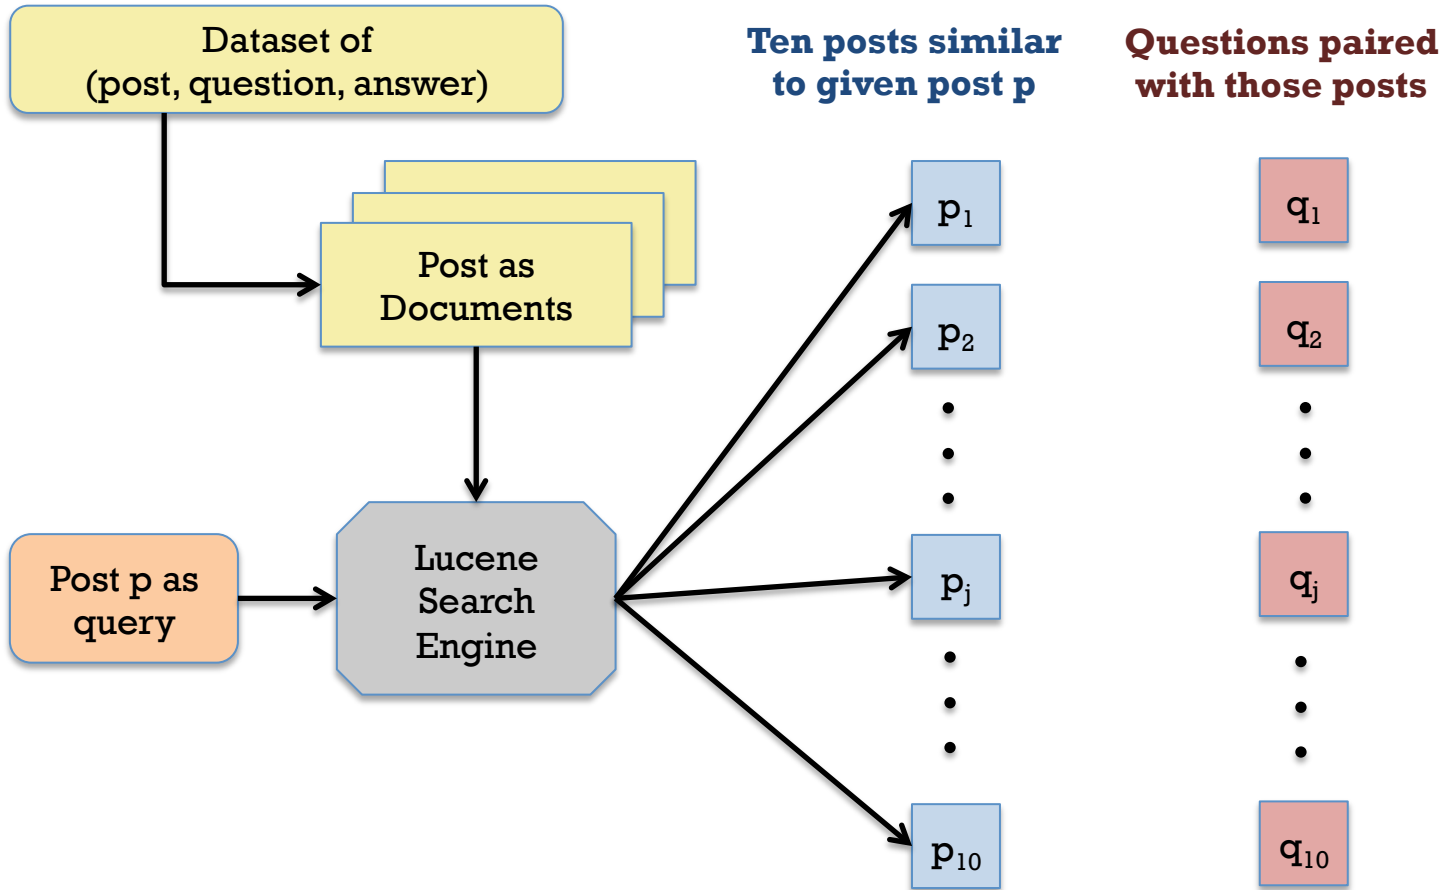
Dataset of (post, question, answer)

Ten posts similar to given post p

Questions paired with those posts

Post as Documents

$p_1$

$q_1$

$p_2$

$q_2$

Post p as query

Lucene Search Engine

$p_j$

$q_j$

$p_{10}$

$q_{10}$